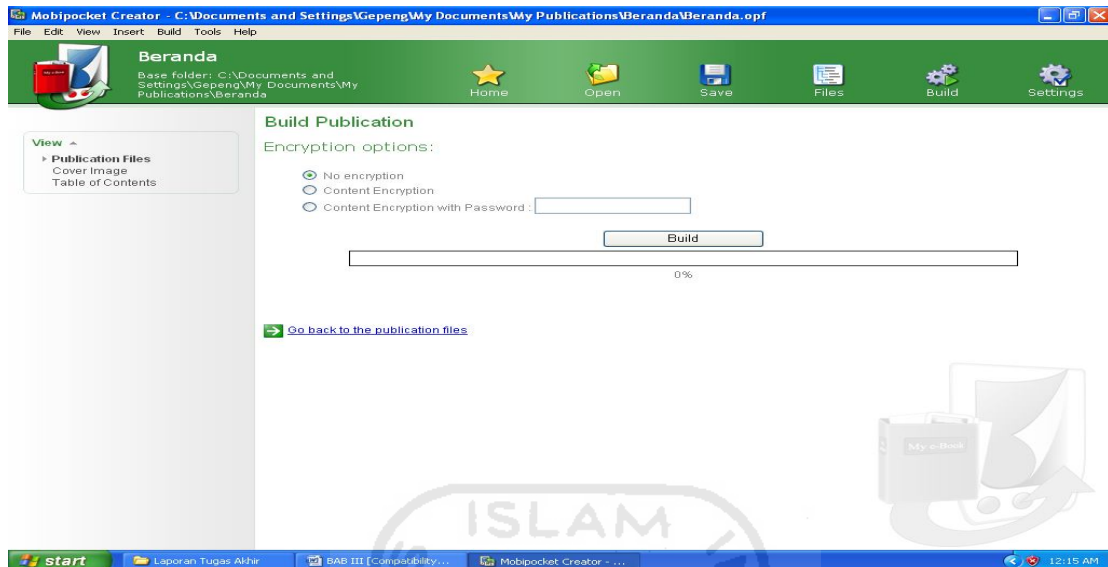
Mobipocket Creator - C:\Documents and Settings\Gepeng\My Documents\My Publications\Beranda\Beranda.opf

File Edit View Insert Build Tools Help

Beranda

Base folder: C:\Documents and Settings\Gepeng\My Documents\My Publications\Beranda

Home Open Save Files Build Settings

View

Publication Files
Cover Image
Table of Contents

Build Publication

Encryption options:

No encryption
Content Encryption
Content Encryption with Password :

Build

0%

Go back to the publication files

My e-Book

ISLAM

start Laporan Tugas Akhir BAB III [Compatibility... Mobipocket Creator - ... 12:15 AM